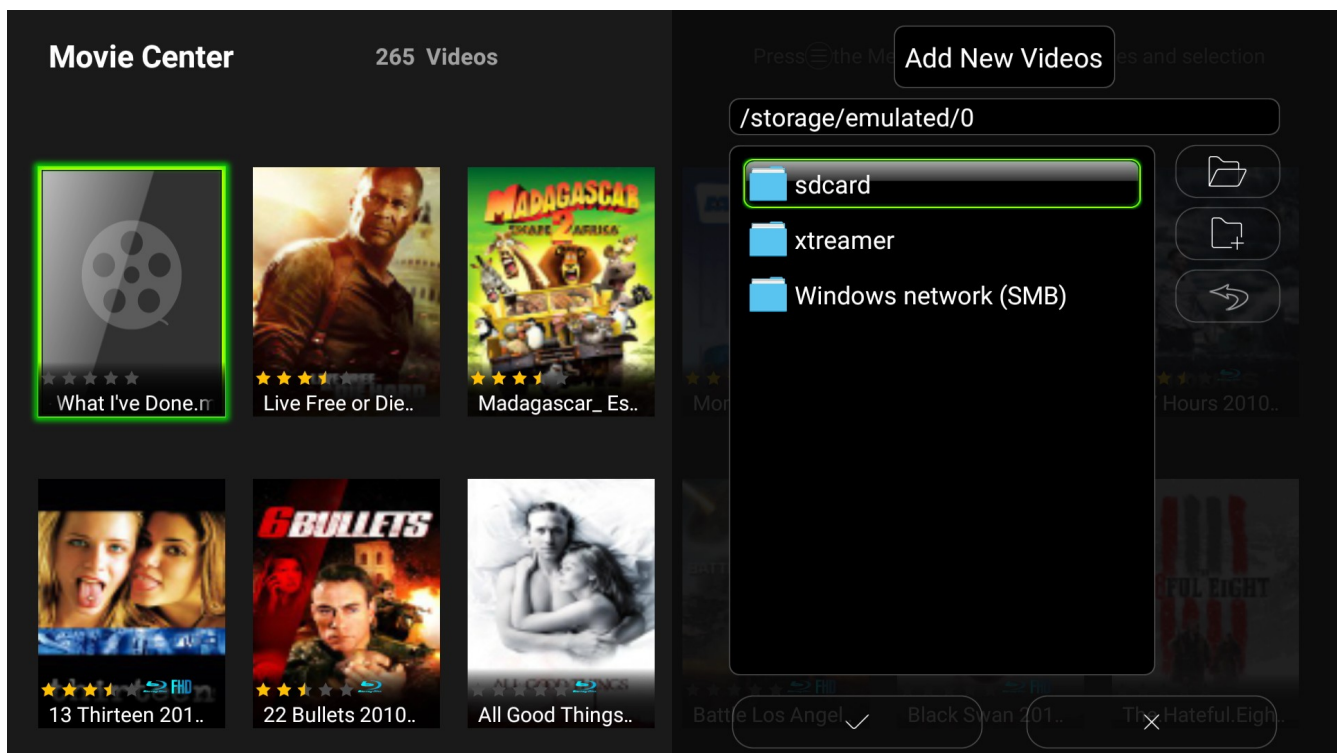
Movie Center

265 Videos

Press the Me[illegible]es and selection

Add New Videos

/storage/emulated/0

sdcard

xtreamer

Windows network (SMB)

What I've Done.m

Live Free or Die..

MADAGASCAR 2 ESCAPE AFRICA

Madagascar_ Es..

Mor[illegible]

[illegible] Hours 2010..

FHD

13 Thirteen 201..

6 BULLETS

22 Bullets 2010..

ALL GOOD THINGS

All Good Things..

FHD

Battle Los Angel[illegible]

Black Swan 201..

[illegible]FUL EIGHT

The Hateful.Eigh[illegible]